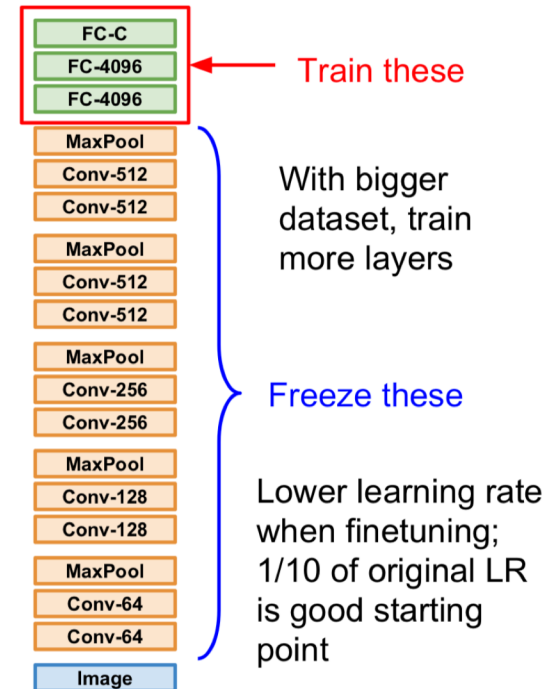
FC-C
FC-4096
FC-4096

Train these

MaxPool
Conv-512
Conv-512

MaxPool
Conv-512
Conv-512

MaxPool
Conv-256
Conv-256

MaxPool
Conv-128
Conv-128

MaxPool
Conv-64
Conv-64

Image

With bigger dataset, train more layers

Freeze these

Lower learning rate when finetuning; 1/10 of original LR is good starting point